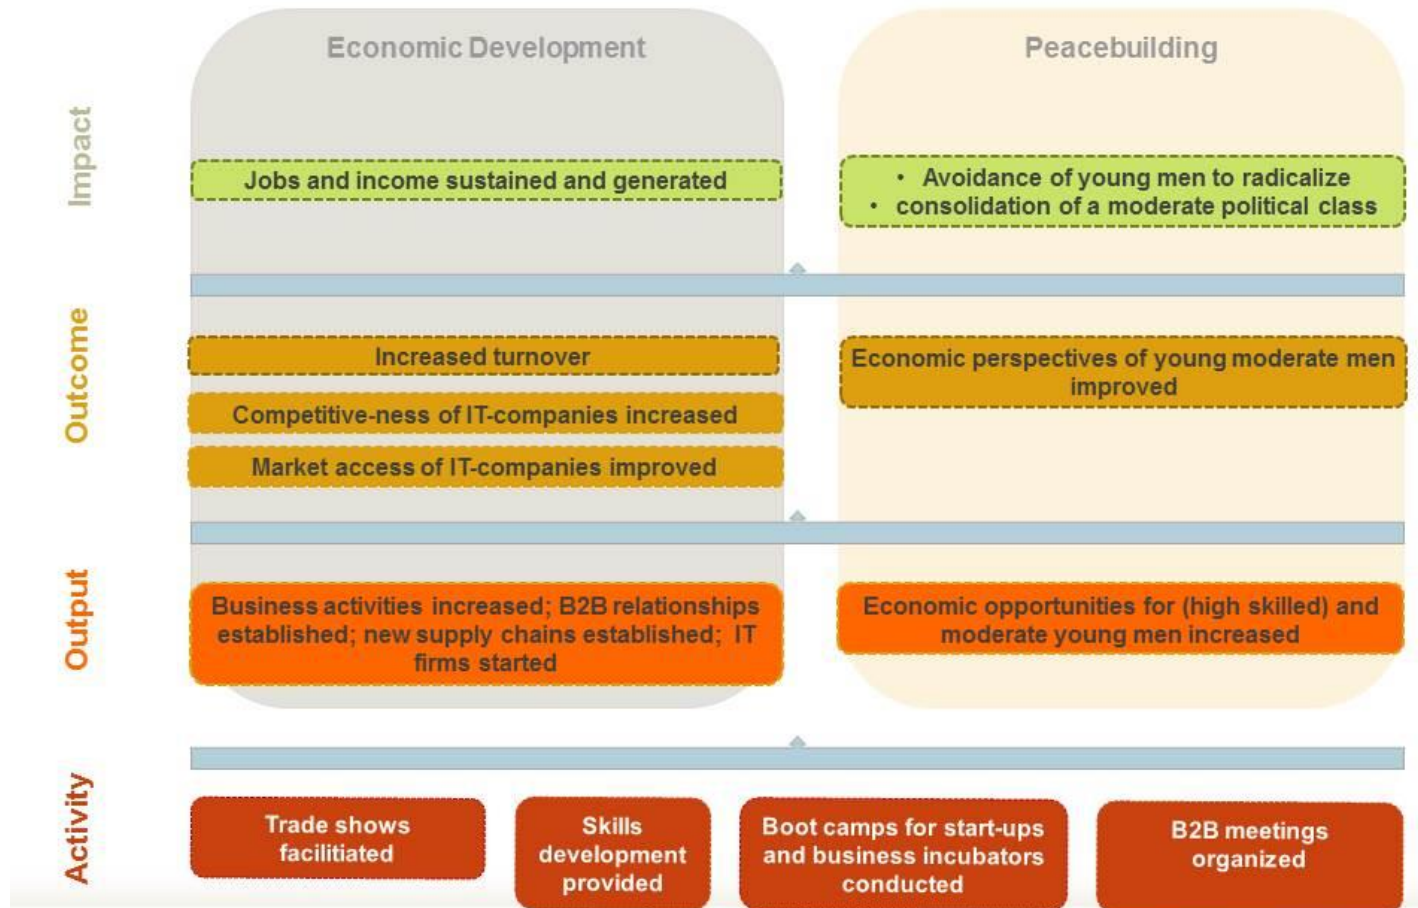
Economic Development

Peacebuilding

Impact

Jobs and income sustained and generated

• Avoidance of young men to radicalize
• consolidation of a moderate political class

Outcome

Increased turnover

Competitive-ness of IT-companies increased

Market access of IT-companies improved

Economic perspectives of young moderate men improved

Output

Business activities increased; B2B relationships established; new supply chains established; IT firms started

Economic opportunities for (high skilled) and moderate young men increased

Activity

Trade shows facilitiated

Skills development provided

Boot camps for start-ups and business incubators conducted

B2B meetings organized